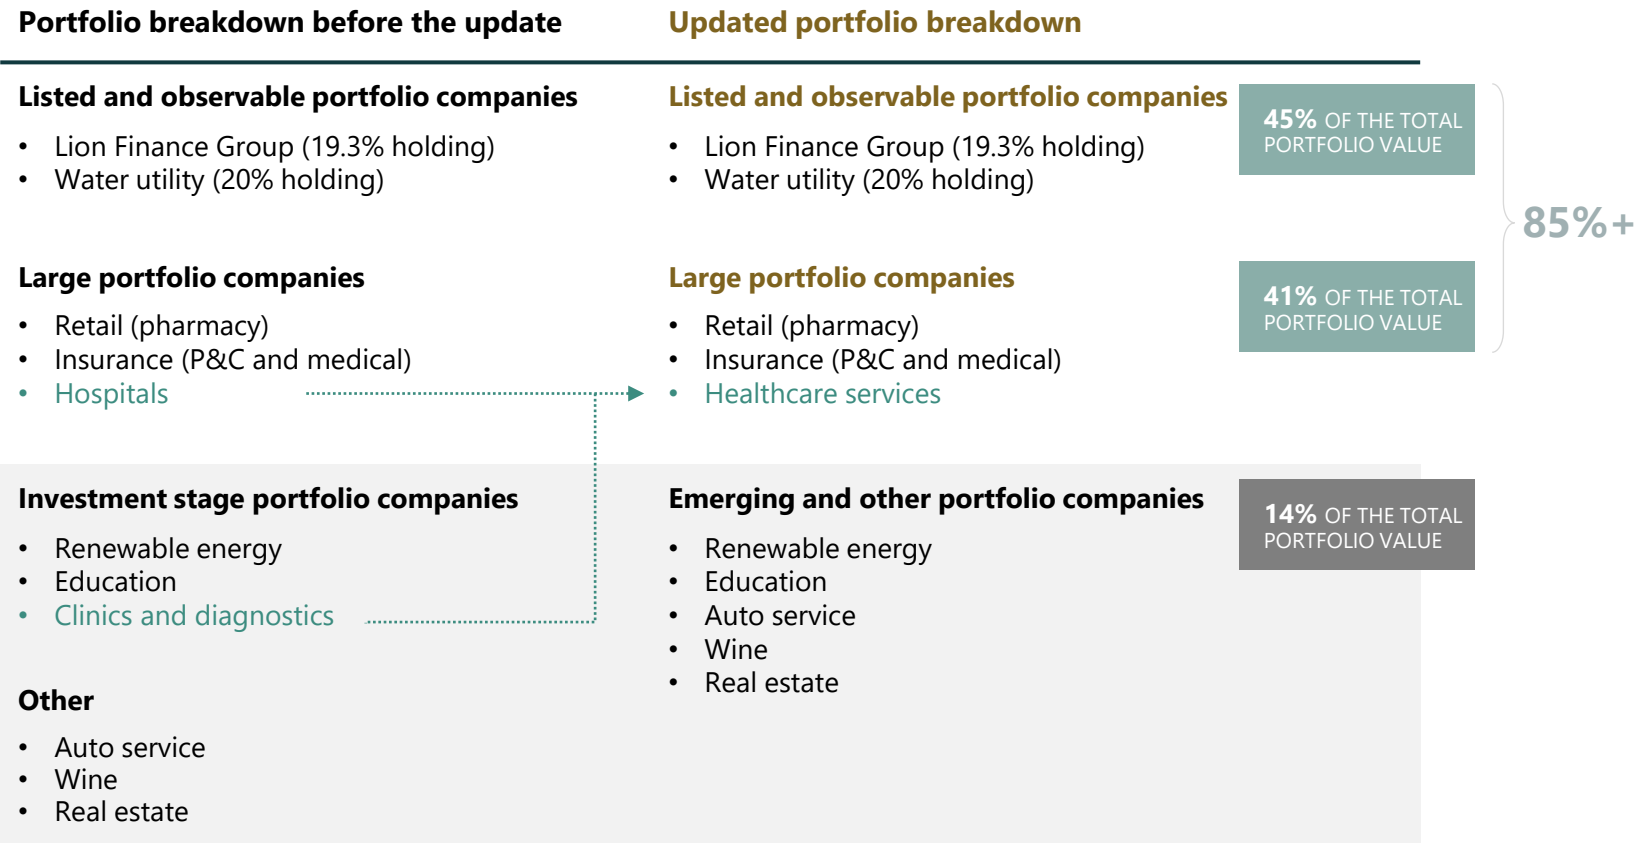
Portfolio breakdown before the update

Listed and observable portfolio companies

- Lion Finance Group (19.3% holding)
- Water utility (20% holding)

Large portfolio companies

- Retail (pharmacy)
- Insurance (P&C and medical)
- Hospitals

Investment stage portfolio companies

- Renewable energy
- Education
- Clinics and diagnostics

Other

- Auto service
- Wine
- Real estate

Updated portfolio breakdown

Listed and observable portfolio companies

- Lion Finance Group (19.3% holding)
- Water utility (20% holding)

45% OF THE TOTAL PORTFOLIO VALUE

Large portfolio companies

- Retail (pharmacy)
- Insurance (P&C and medical)
- Healthcare services

41% OF THE TOTAL PORTFOLIO VALUE

85%+

Emerging and other portfolio companies

- Renewable energy
- Education
- Auto service
- Wine
- Real estate

14% OF THE TOTAL PORTFOLIO VALUE